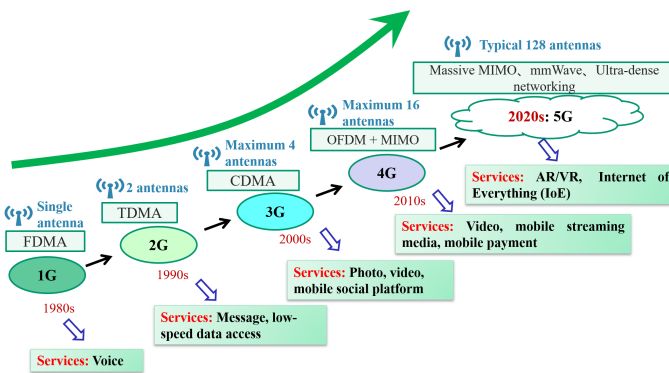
Typical 128 antennas

Massive MIMO、mmWave、Ultra-dense networking

Maximum 16 antennas

OFDM + MIMO

2020s: 5G

Maximum 4 antennas

CDMA

4G

Services: AR/VR, Internet of Everything (IoE)

2 antennas

TDMA

3G

2010s

Single antenna

FDMA

2G

2000s

Services: Video, mobile streaming media, mobile payment

1G

1990s

Services: Photo, video, mobile social platform

1980s

Services: Message, low-speed data access

Services: Voice